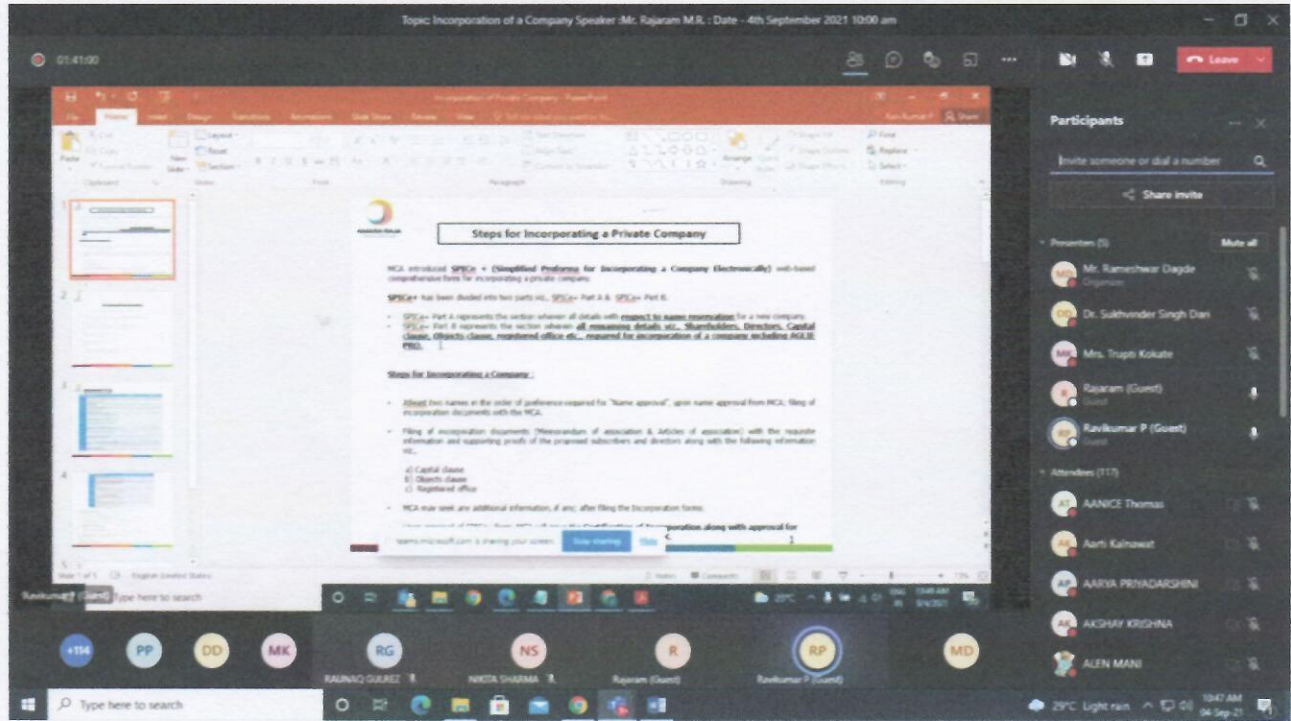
Topic: Incorporation of a Company Speaker :Mr. Rajaram M.R. : Date - 4th September 2021 10:00 am

01:41:00

Leave

Incorporation of Private Company - PowerPoint

Steps for Incorporating a Private Company

MCA introduced SPICe + (Simplified Proforma for Incorporating a Company Electronically) web-based comprehensive form for incorporating a private company.

SPICe+ has been divided into two parts viz., SPICe+ Part A & SPICe+ Part B.

- SPICe+ Part A represents the section wherein all details with respect to name reservation for a new company.
- SPICe+ Part B represents the section wherein all remaining details viz., Shareholders, Directors, Capital clause, Objects clause, registered office etc., required for incorporation of a company including AGILE PRO.

Steps for Incorporating a Company :

- Allot two names in the order of preference required for "Name approval", upon name approval from MCA; filing of incorporation documents with the MCA.
- Filing of incorporation documents (Memorandum of association & Articles of association) with the requisite information and supporting proofs of the proposed subscribers and directors along with the following information viz.,

a) Capital clause
b) Objects clause
c) Registered office

- MCA may seek any additional information, if any, after filing the Incorporation forms.

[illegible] Certification of Incorporation along with approval for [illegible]

teams.microsoft.com is sharing your screen. Stop sharing Hide

English (United States)

Ravikumar P (Guest)

Type here to search

29°C

Participants

Invite someone or dial a number

Share invite

Presenters (5)

Mute all

Mr. Rameshwar Dagde
Organizer

Dr. Sukhvinder Singh Dari

Mrs. Trupti Kokate

Rajaram (Guest)
Guest

Ravikumar P (Guest)
Guest

Attendees (117)

AANICE Thomas

Aarti Kalnawat

AARYA PRIYADARSHINI

AKSHAY KRISHNA

ALEN MANI

+114

PP

DD

MK

RG
RAUNAQ GULREZ

NS
NIKITA SHARMA

R
Rajaram (Guest)

RP
Ravikumar P (Guest)

MD

Type here to search

29°C Light rain

10:47 AM
04-Sep-21